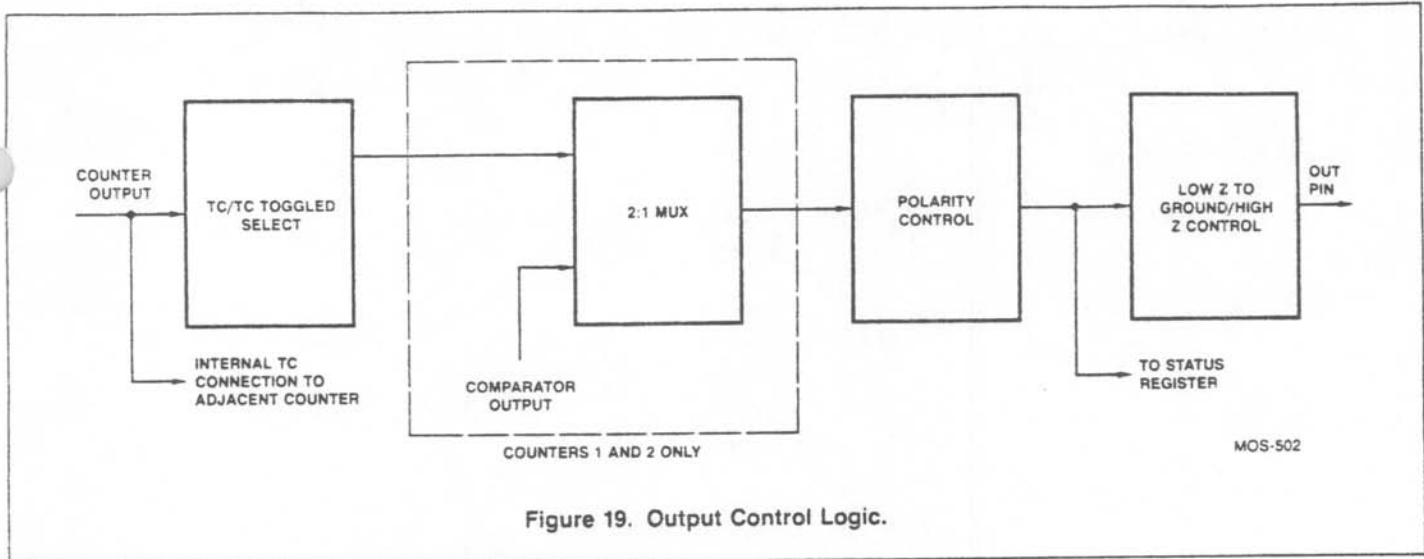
COUNTER OUTPUT

TC/TC TOGGLED SELECT

INTERNAL TC CONNECTION TO ADJACENT COUNTER

2:1 MUX

COMPARATOR OUTPUT

COUNTERS 1 AND 2 ONLY

POLARITY CONTROL

TO STATUS REGISTER

LOW Z TO GROUND/HIGH Z CONTROL

OUT PIN

MOS-502

Figure 19. Output Control Logic.